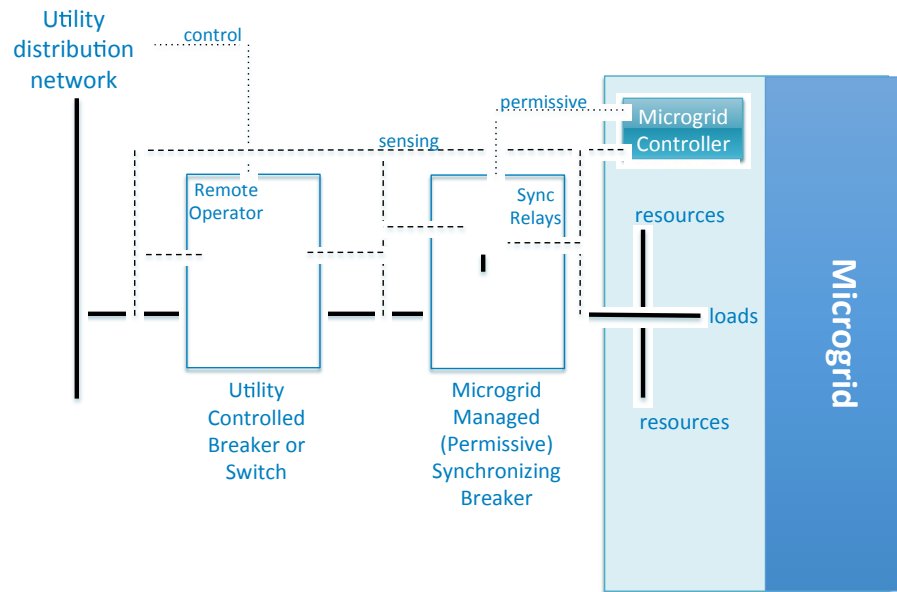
Utility distribution network

control

permissive

Microgrid Controller

sensing

Remote Operator

Sync Relays

resources

loads

Microgrid

resources

Utility Controlled Breaker or Switch

Microgrid Managed (Permissive) Synchronizing Breaker